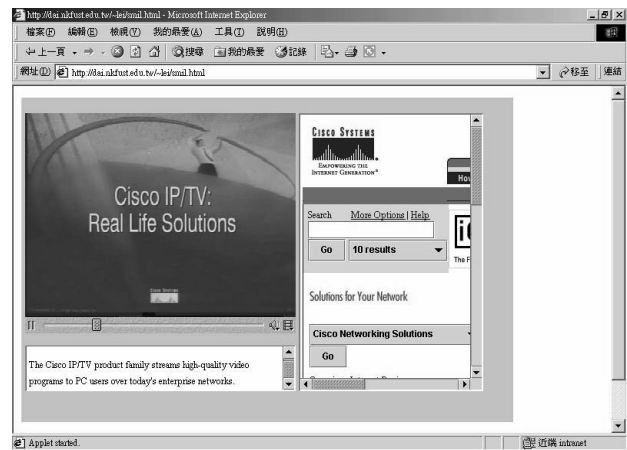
http://dai.nkfust.edu.tw/~lei/smil.html - Microsoft Internet Explorer

檔案(F) 編輯(E) 檢視(V) 我的最愛(A) 工具(T) 說明(H)

上一頁 搜尋 我的最愛 記錄

網址(D) http://dai.nkfust.edu.tw/~lei/smil.html 移至 連結

Cisco IP/TV: Real Life Solutions

The Cisco IP/TV product family streams high-quality video programs to PC users over today's enterprise networks.

CISCO SYSTEMS

EMPOWERING THE INTERNET GENERATION

Hov

Search More Options | Help

Go 10 results

The F

Solutions for Your Network

Cisco Networking Solutions

Go

Applet started.

近端 intranet